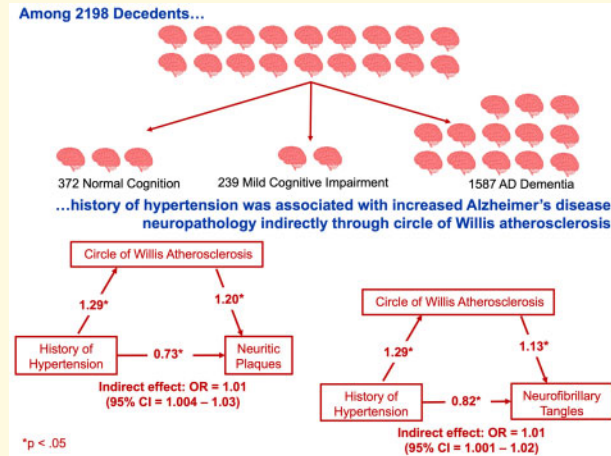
Among 2198 Decedents…

372 Normal Cognition

239 Mild Cognitive Impairment

1587 AD Dementia

…history of hypertension was associated with increased Alzheimer's disease neuropathology indirectly through circle of Willis atherosclerosis

Circle of Willis Atherosclerosis

1.29*

1.20*

History of Hypertension

0.73*

Neuritic Plaques

Indirect effect: OR = 1.01 (95% CI = 1.004 – 1.03)

Circle of Willis Atherosclerosis

1.29*

1.13*

History of Hypertension

0.82*

Neurofibrillary Tangles

Indirect effect: OR = 1.01 (95% CI = 1.001 – 1.02)

*p < .05